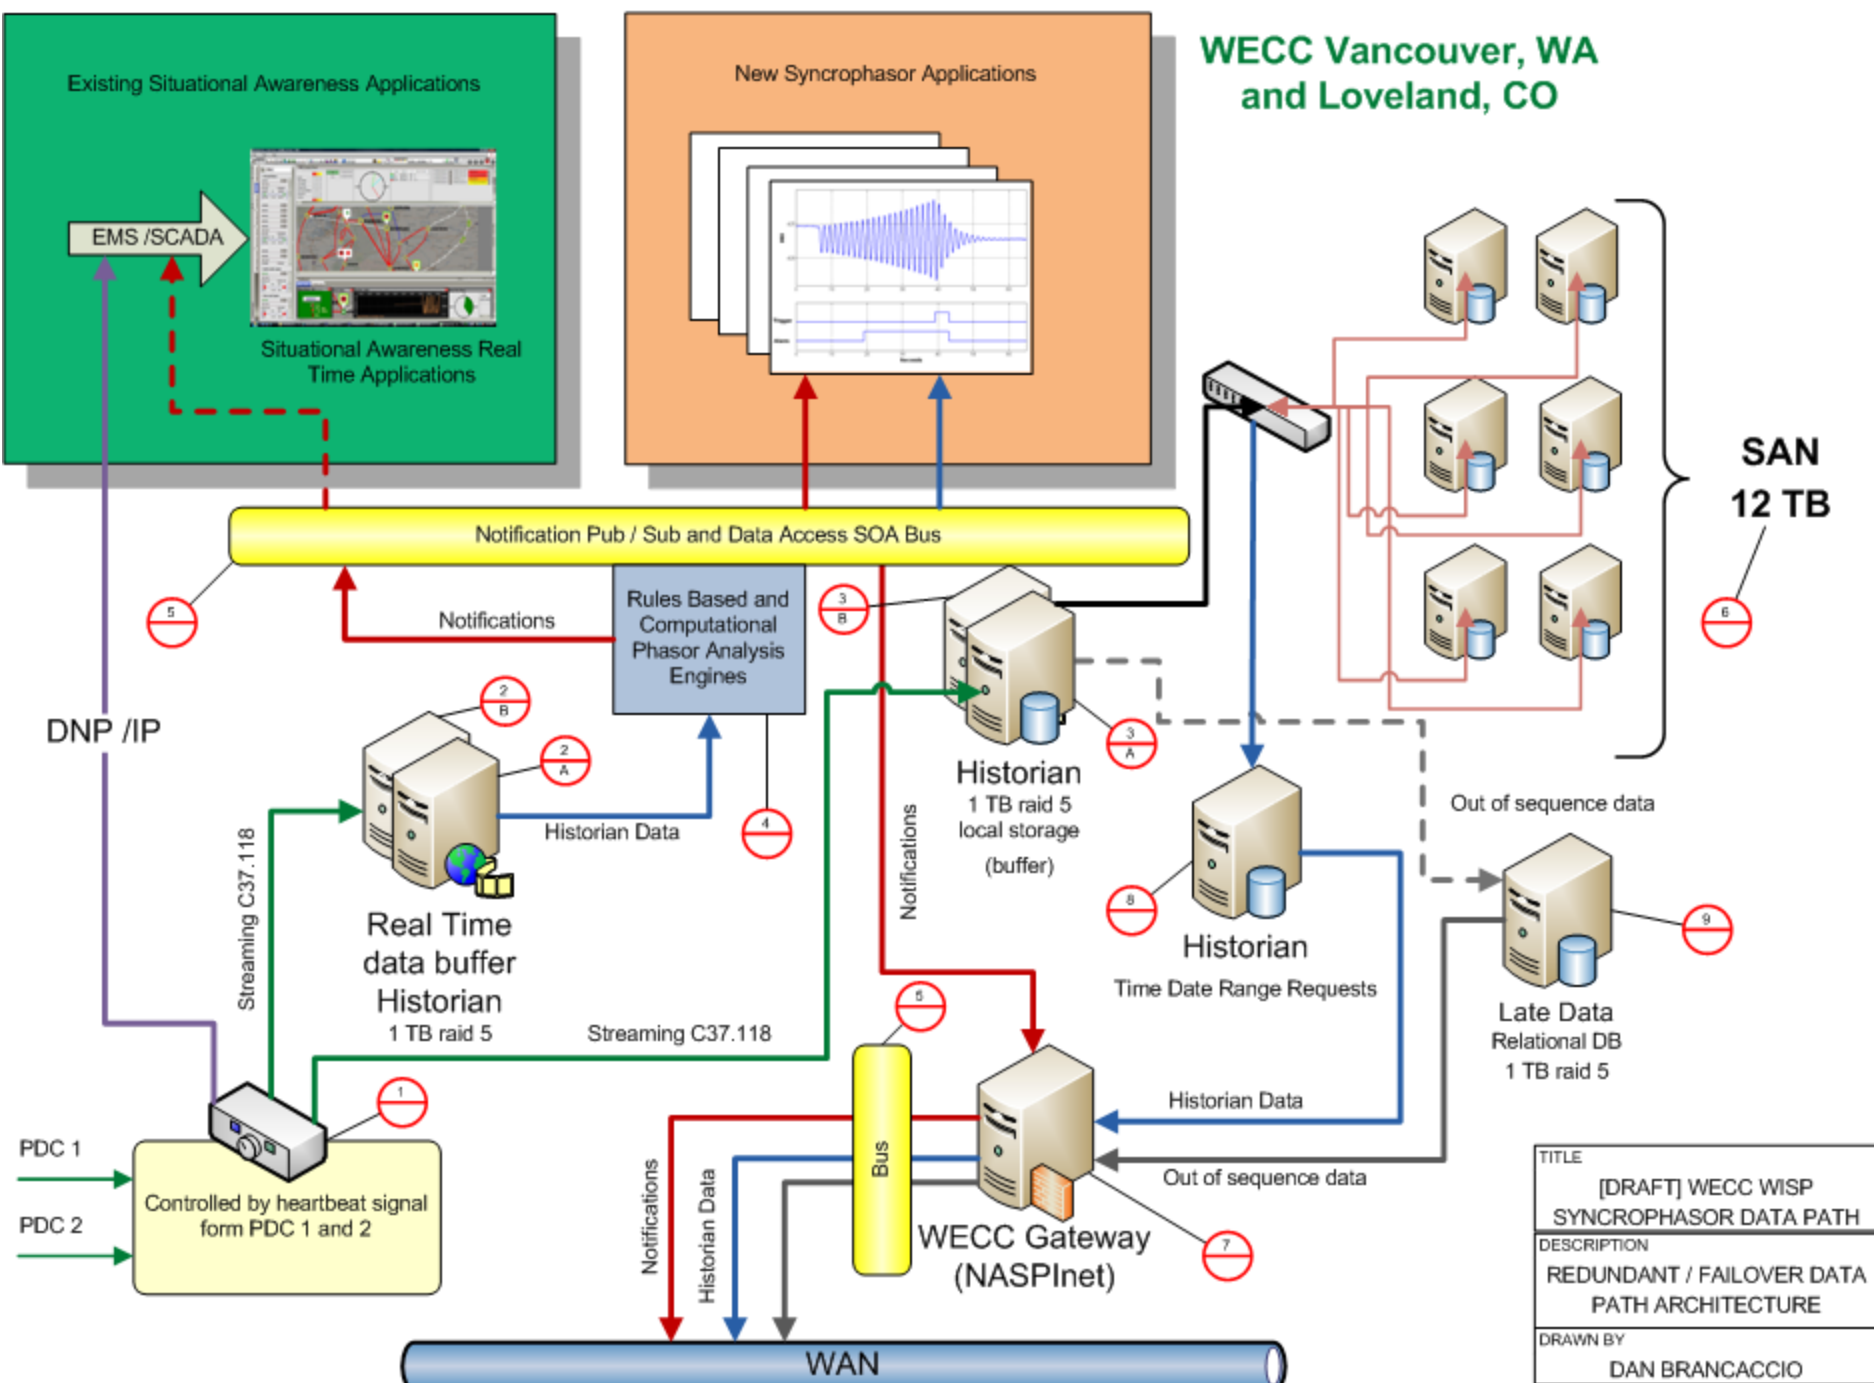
Existing Situational Awareness Applications

EMS /SCADA

Situational Awareness Real Time Applications

New Syncrophasor Applications

WECC Vancouver, WA and Loveland, CO

SAN 12 TB

Notification Pub / Sub and Data Access SOA Bus

5

Notifications

Rules Based and Computational Phasor Analysis Engines

3 B

3 A

Historian 1 TB raid 5 local storage (buffer)

6

DNP /IP

2 B

2 A

Historian Data

4

Streaming C37.118

Real Time data buffer Historian 1 TB raid 5

Notifications

Out of sequence data

8

Historian Time Date Range Requests

9

Late Data Relational DB 1 TB raid 5

Streaming C37.118

5

1

PDC 1

PDC 2

Controlled by heartbeat signal form PDC 1 and 2

Bus

Historian Data

Out of sequence data

7

WECC Gateway (NASPInet)

Notifications

Historian Data

WAN

TITLE
[DRAFT] WECC WISP SYNCROPHASOR DATA PATH

DESCRIPTION
REDUNDANT / FAILOVER DATA PATH ARCHITECTURE

DRAWN BY
DAN BRANCACCIO